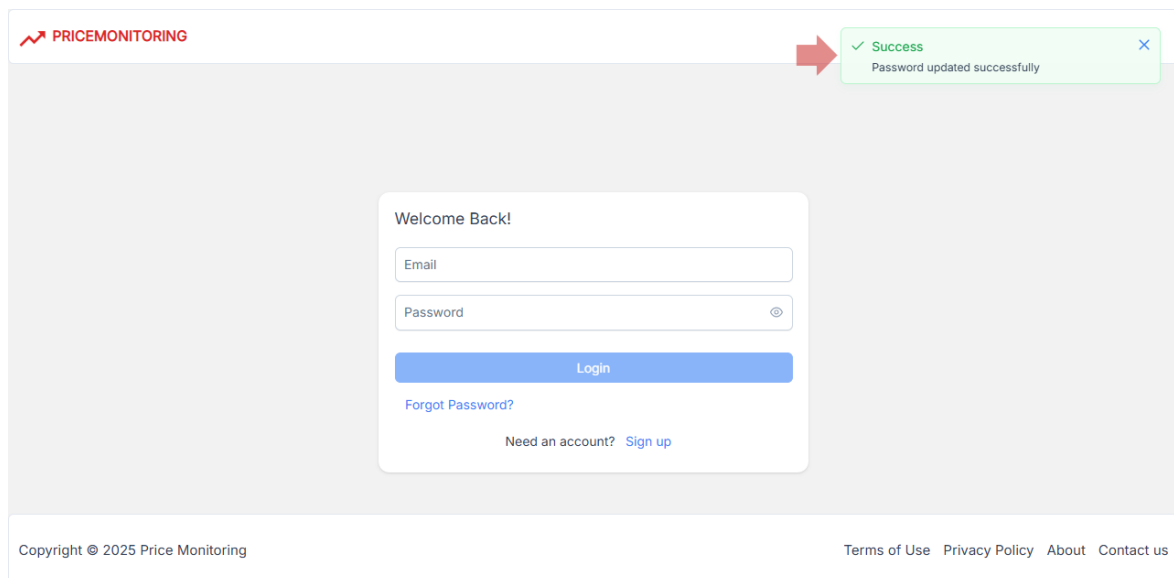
PRICEMONITORING

Success
Password updated successfully

Welcome Back!

Email

Password

Login

Forgot Password?

Need an account? Sign up

Copyright © 2025 Price Monitoring

Terms of Use Privacy Policy About Contact us